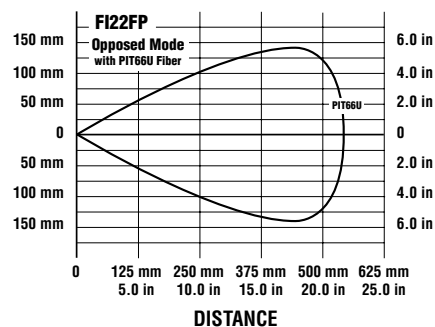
FI22FP
Opposed Mode
with PIT66U Fiber

150 mm
100 mm
50 mm
0
50 mm
100 mm
150 mm

6.0 in
4.0 in
2.0 in
0
2.0 in
4.0 in
6.0 in

PIT66U

0
125 mm 5.0 in
250 mm 10.0 in
375 mm 15.0 in
500 mm 20.0 in
625 mm 25.0 in

DISTANCE